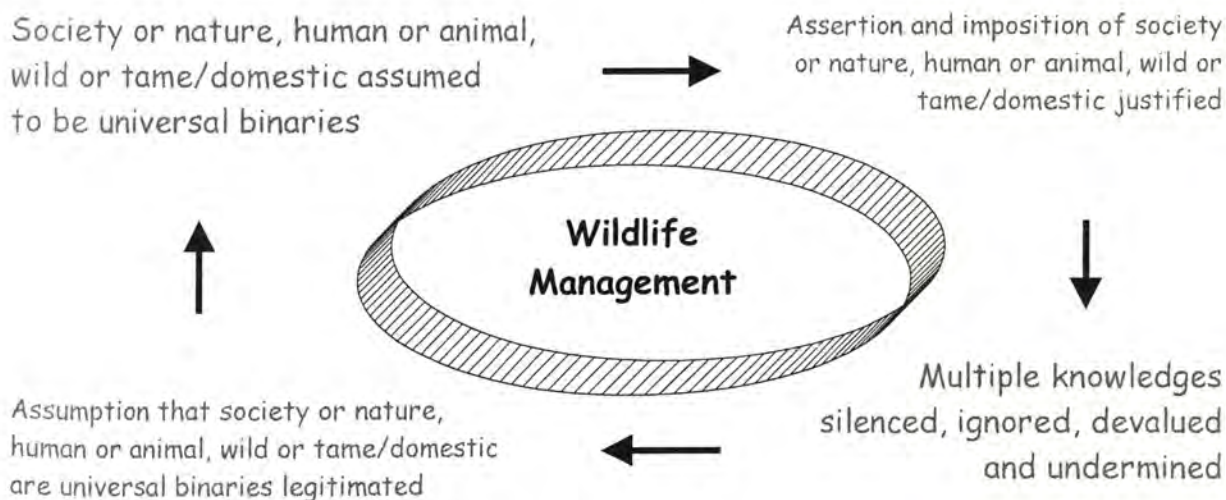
Society or nature, human or animal, wild or tame/domestic assumed to be universal binaries

Assertion and imposition of society or nature, human or animal, wild or tame/domestic justified

Wildlife Management

Multiple knowledges silenced, ignored, devalued and undermined

Assumption that society or nature, human or animal, wild or tame/domestic are universal binaries legitimated